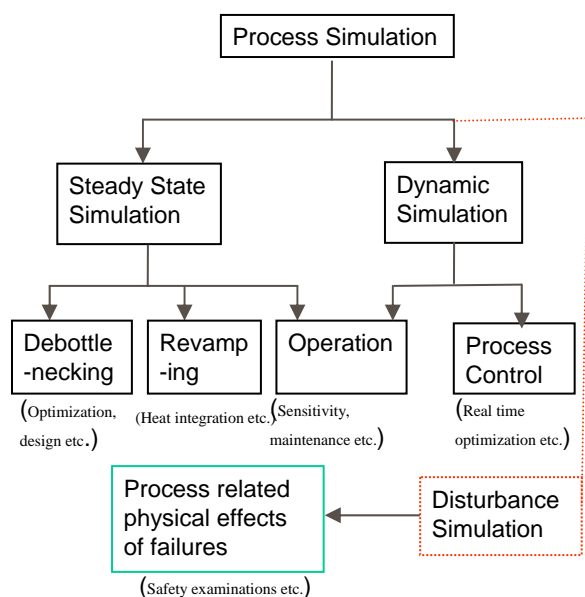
Process Simulation

Steady State Simulation

Dynamic Simulation

Debottle -necking

(Optimization, design etc.)

Revamp -ing

(Heat integration etc.)

Operation

(Sensitivity, maintenance etc.)

Process Control

(Real time optimization etc.)

Process related physical effects of failures

(Safety examinations etc.)

Disturbance Simulation